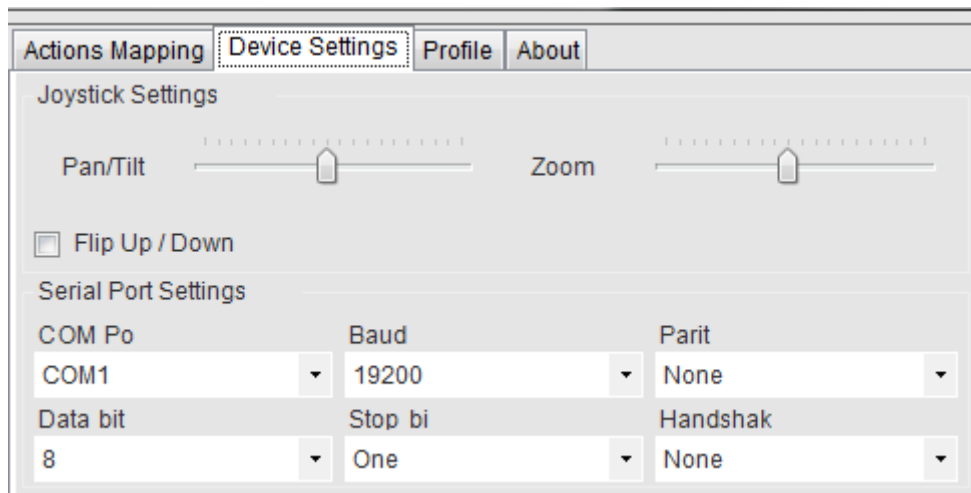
Actions Mapping | Device Settings | Profile | About

Joystick Settings

Pan/Tilt

Zoom

Flip Up / Down

Serial Port Settings

COM Po
COM1

Baud
19200

Parit
None

Data bit
8

Stop bi
One

Handshak
None